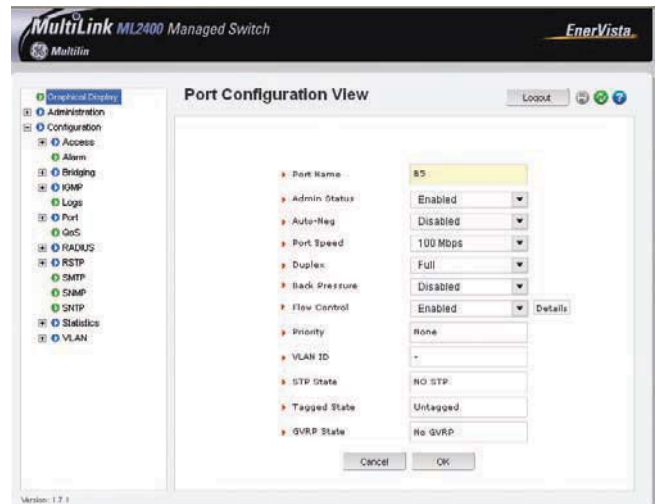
MultiLink ML2400 Managed Switch

Multilin

EnerVista

Graphical Display
Administration
Configuration
Access
Alarm
Bridging
IGMP
Logs
Port
QoS
RADIUS
RSTP
SMTP
SNMP
SNTP
Statistics
VLAN

Port Configuration View

Logout

Port Name | B5
Admin Status | Enabled
Auto-Neg | Disabled
Port Speed | 100 Mbps
Duplex | Full
Back Pressure | Disabled
Flow Control | Enabled | Details
Priority | None
VLAN ID | -
STP State | NO STP
Tagged State | Untagged
GVRP State | No GVRP

Cancel
OK

Version: 1.7.1